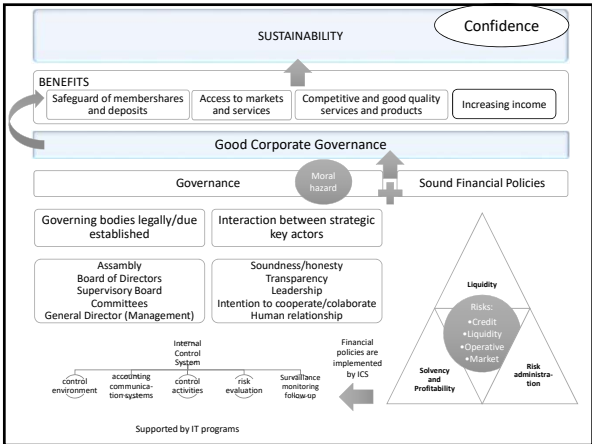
Confidence

SUSTAINABILITY

BENEFITS

Safeguard of membershares and deposits

Access to markets and services

Competitive and good quality services and products

Increasing income

Good Corporate Governance

Governance

Moral hazard

Sound Financial Policies

Governing bodies legally/due established

Interaction between strategic key actors

Assembly
Board of Directors
Supervisory Board
Committees
General Director (Management)

Soundness/honesty
Transparency
Leadership
Intention to cooperate/colaborate
Human relationship

Liquidity

Risks:
•Credit
•Liquidity
•Operative
•Market

Solvency and Profitability

Risk administration

Financial policies are implemented by ICS

Internal Control System

control environment

accounting communication-systems

control activities

risk evaluation

Surveillance monitoring follow-up

Supported by IT programs